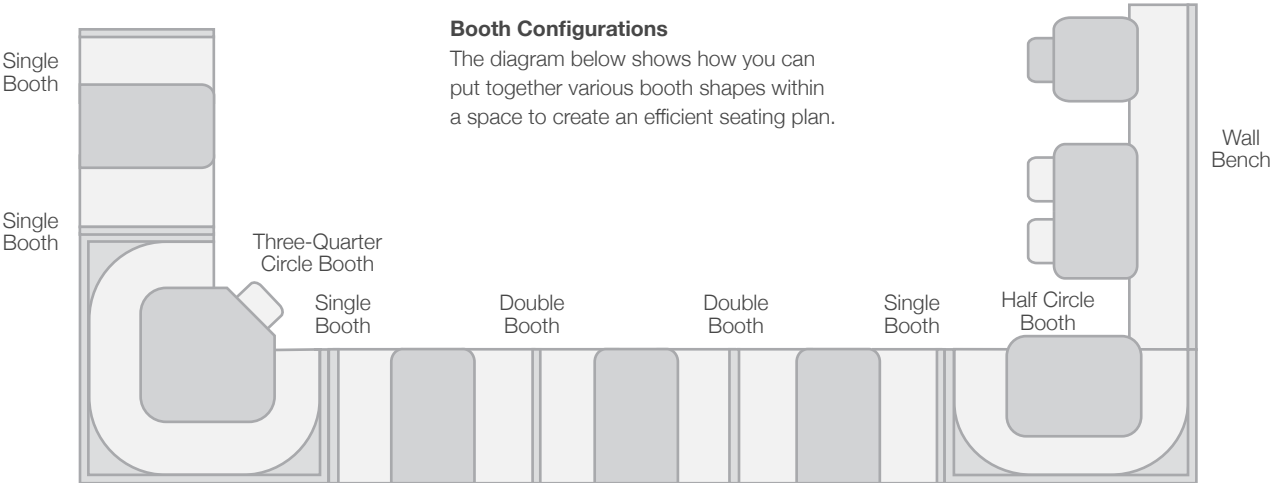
**Booth Configurations**

The diagram below shows how you can put together various booth shapes within a space to create an efficient seating plan.

Single Booth

Single Booth

Three-Quarter Circle Booth

Single Booth

Double Booth

Double Booth

Single Booth

Half Circle Booth

Wall Bench